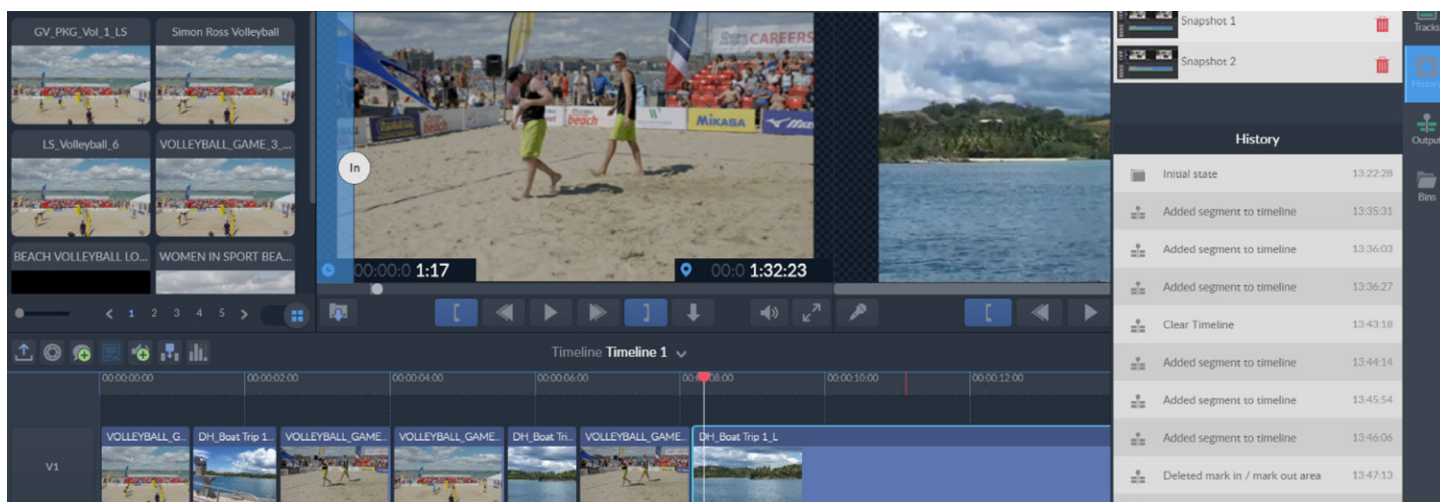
GV_PKG_Vol_1_LS
Simon Ross Volleyball
LS_Volleyball_6
VOLLEYBALL_GAME_3_...
BEACH VOLLEYBALL LO...
WOMEN IN SPORT BEA...

< 1 2 3 4 5 >

In

00:00:0 1:17
00:0 1:32:23

CAREERS
beach
MIKASA

Timeline Timeline 1

00:00:00:00
00:00:02:00
00:00:04:00
00:00:06:00
00:00:08:00
00:00:10:00
00:00:12:00

V1
VOLLEYBALL_G...
DH_Boat Trip 1...
VOLLEYBALL_GAME...
VOLLEYBALL_GAME...
DH_Boat Tri...
VOLLEYBALL_GAME...
DH_Boat Trip 1_L

Snapshot 1
Snapshot 2

History

| | |
|---|---|
| Initial state | 13:22:28 |
| Added segment to timeline | 13:35:31 |
| Added segment to timeline | 13:36:03 |
| Added segment to timeline | 13:36:27 |
| Clear Timeline | 13:43:18 |
| Added segment to timeline | 13:44:14 |
| Added segment to timeline | 13:45:54 |
| Added segment to timeline | 13:46:06 |
| Deleted mark in / mark out area | 13:47:13 |

Tracks
History
Output
Bins